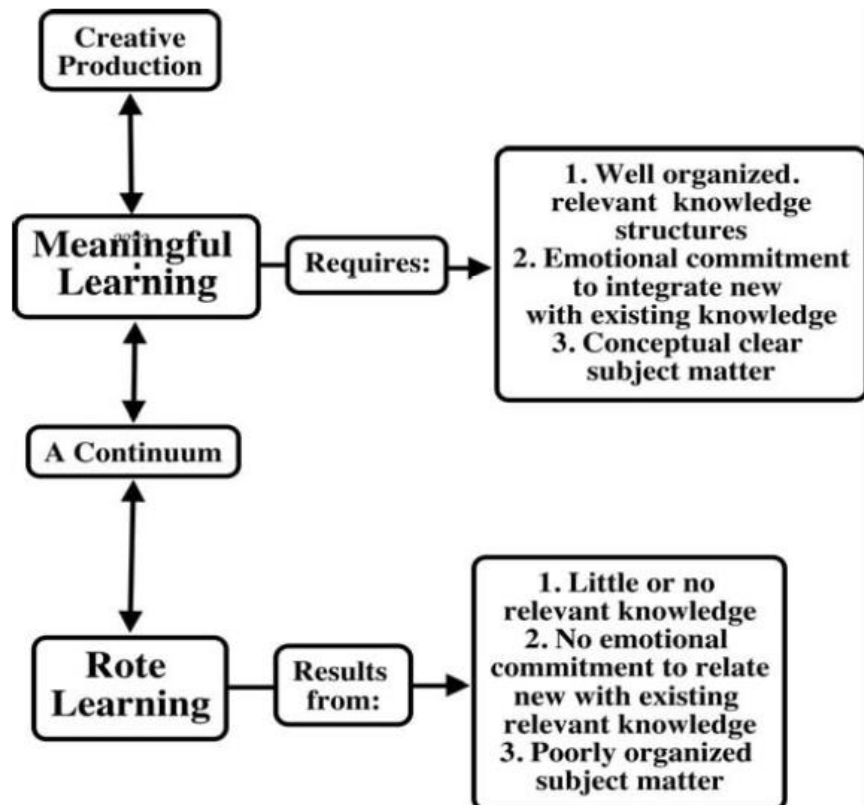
Creative Production

Meaningful Learning

Requires:

1. Well organized. relevant knowledge structures
2. Emotional commitment to integrate new with existing knowledge
3. Conceptual clear subject matter

A Continuum

Rote Learning

Results from:

1. Little or no relevant knowledge
2. No emotional commitment to relate new with existing relevant knowledge
3. Poorly organized subject matter